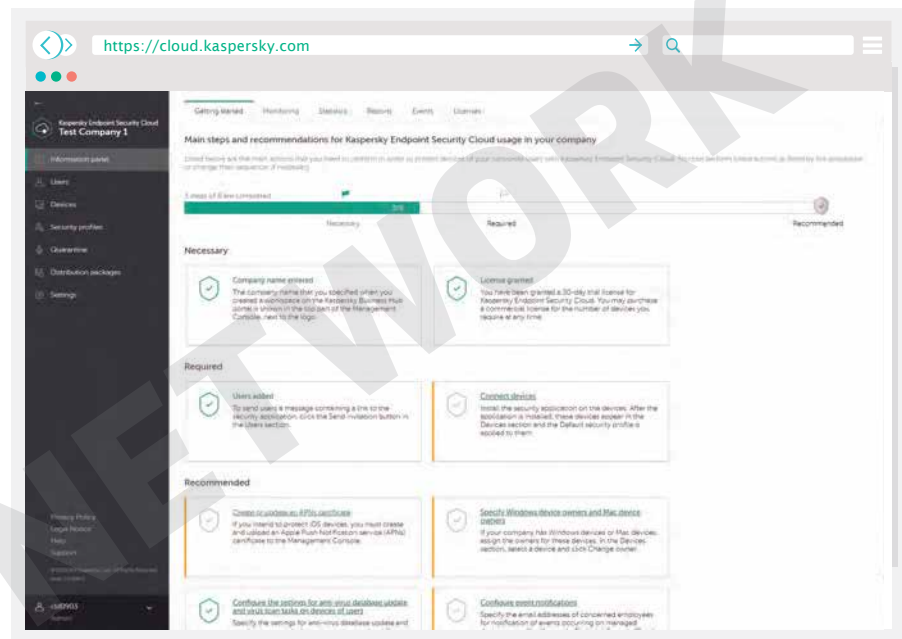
https://cloud.kaspersky.com

Kaspersky Endpoint Security Cloud
Test Company 1

Information panel
Users
Devices
Security profiles
Quarantine
Distribution packages
Settings

Privacy Policy
Legal Notice
Help
Support

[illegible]

Getting started | Monitoring | Statistics | Reports | Events | Licenses

Main steps and recommendations for Kaspersky Endpoint Security Cloud usage in your company

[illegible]

3 steps of 8 are completed
3/8
Necessary | Required | Recommended

Necessary

Company name entered
The company name that you specified when you created a workspace on the Kaspersky Business Hub portal is shown in the top part of the Management Console, next to the logo.

License granted
You have been granted a 30-day trial license for Kaspersky Endpoint Security Cloud. You may purchase a commercial license for the number of devices you require at any time.

Required

Users added
To send users a message containing a link to the security application, click the Send invitation button in the Users section.

Connect devices
Install the security application on the devices. After the application is installed, these devices appear in the Devices section and the Default security profile is applied to them.

Recommended

Create or update an APNs certificate
If you intend to protect iOS devices, you must create and upload an Apple Push Notification service (APNs) certificate to the Management Console.

Specify Windows device owners and Mac device owners
If your company has Windows devices or Mac devices, assign the owners for these devices. In the Devices section, select a device and click Change owner.

Configure the settings for anti-virus database update and virus scan tasks on devices of users
Specify the settings for anti-virus database update and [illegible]

Configure event notifications
Specify the email addresses of concerned employees for notification of events occurring on managed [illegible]

NETWORK